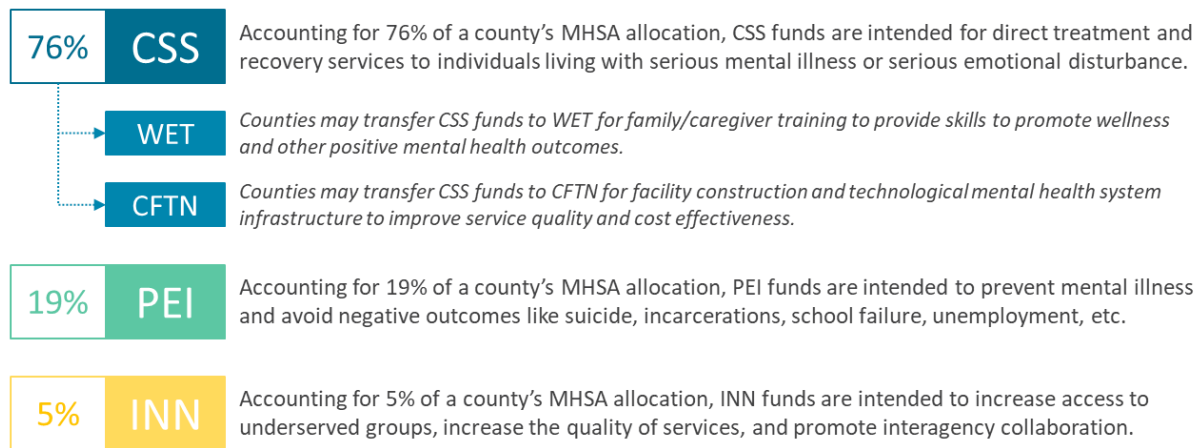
76% CSS

Accounting for 76% of a county's MHSA allocation, CSS funds are intended for direct treatment and recovery services to individuals living with serious mental illness or serious emotional disturbance.

WET

*Counties may transfer CSS funds to WET for family/caregiver training to provide skills to promote wellness and other positive mental health outcomes.*

CFTN

*Counties may transfer CSS funds to CFTN for facility construction and technological mental health system infrastructure to improve service quality and cost effectiveness.*

19% PEI

Accounting for 19% of a county's MHSA allocation, PEI funds are intended to prevent mental illness and avoid negative outcomes like suicide, incarcerations, school failure, unemployment, etc.

5% INN

Accounting for 5% of a county's MHSA allocation, INN funds are intended to increase access to underserved groups, increase the quality of services, and promote interagency collaboration.